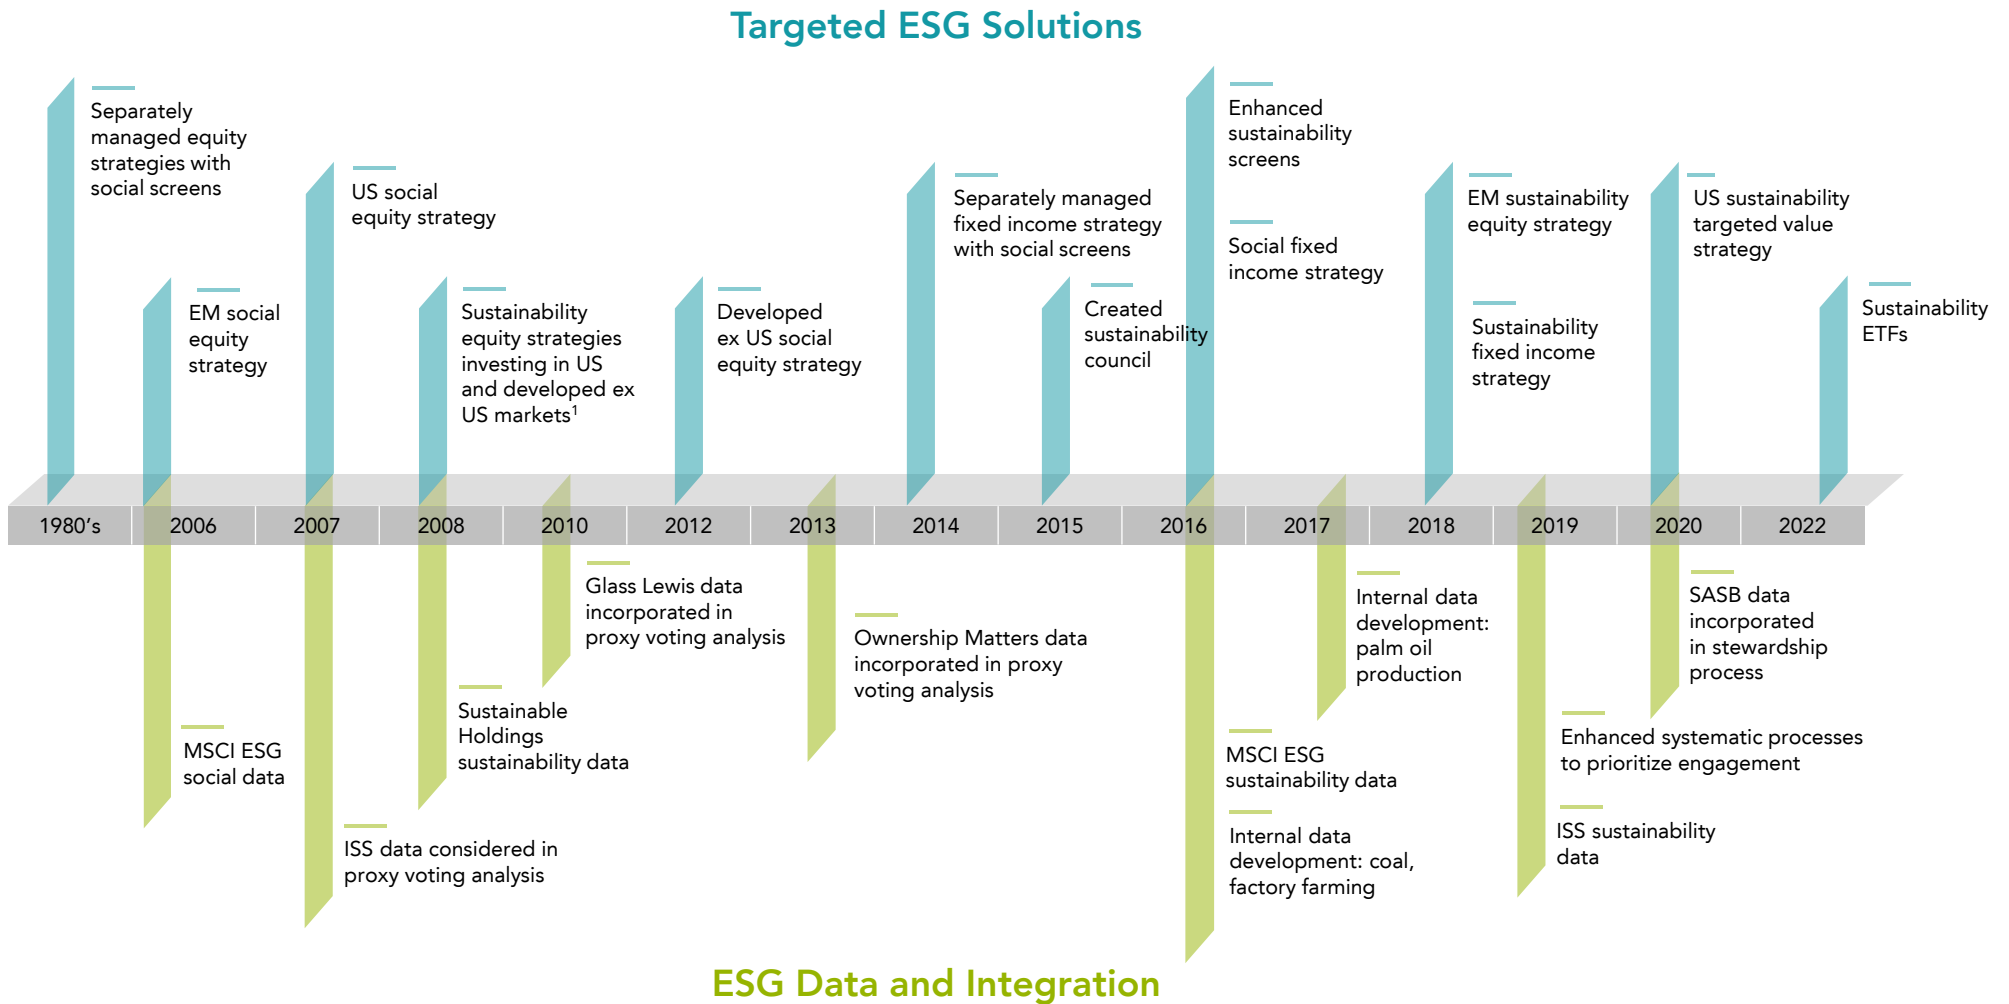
Targeted ESG Solutions

Separately managed equity strategies with social screens

US social equity strategy

EM social equity strategy

Sustainability equity strategies investing in US and developed ex US markets$^1$

Developed ex US social equity strategy

Separately managed fixed income strategy with social screens

Created sustainability council

Enhanced sustainability screens

Social fixed income strategy

EM sustainability equity strategy

Sustainability fixed income strategy

US sustainability targeted value strategy

Sustainability ETFs

| 1980's | 2006 | 2007 | 2008 | 2010 | 2012 | 2013 | 2014 | 2015 | 2016 | 2017 | 2018 | 2019 | 2020 | 2022 |
|---|---|---|---|---|---|---|---|---|---|---|---|---|---|---|

MSCI ESG social data

ISS data considered in proxy voting analysis

Sustainable Holdings sustainability data

Glass Lewis data incorporated in proxy voting analysis

Ownership Matters data incorporated in proxy voting analysis

MSCI ESG sustainability data

Internal data development: coal, factory farming

Internal data development: palm oil production

SASB data incorporated in stewardship process

Enhanced systematic processes to prioritize engagement

ISS sustainability data

ESG Data and Integration